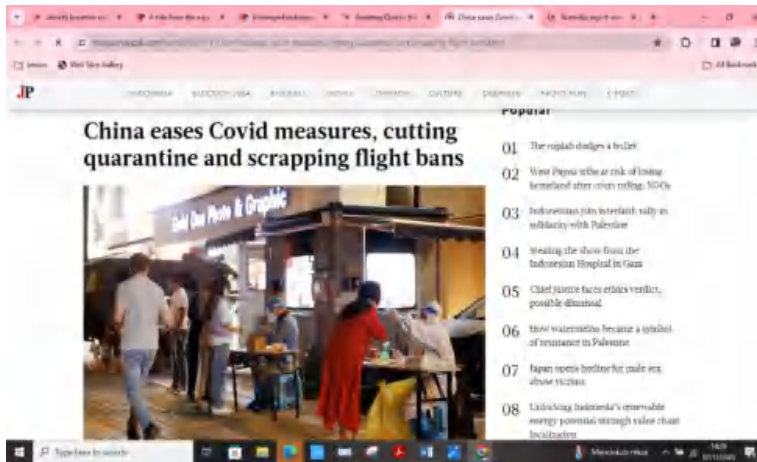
JP

China eases Covid measures, cutting quarantine and scrapping flight bans

Gold One Photo & Graphic

Popular

01 The rupiah dodges a bullet

02 West Papua tribe at risk of losing homeland after court ruling: NGOs

03 Indonesians join interfaith rally in solidarity with Palestine

04 Stealing the show from the Indonesian Hospital in Gaza

05 Chief justice faces ethics verdict, possible dismissal

06 How watermelons became a symbol of resistance in Palestine

07 Japan opens hotline for male sex abuse victims

08 Unlocking Indonesia's renewable energy potential through value chain facilitation

Type here to search

Web Slice Gallery

All Bookmarks